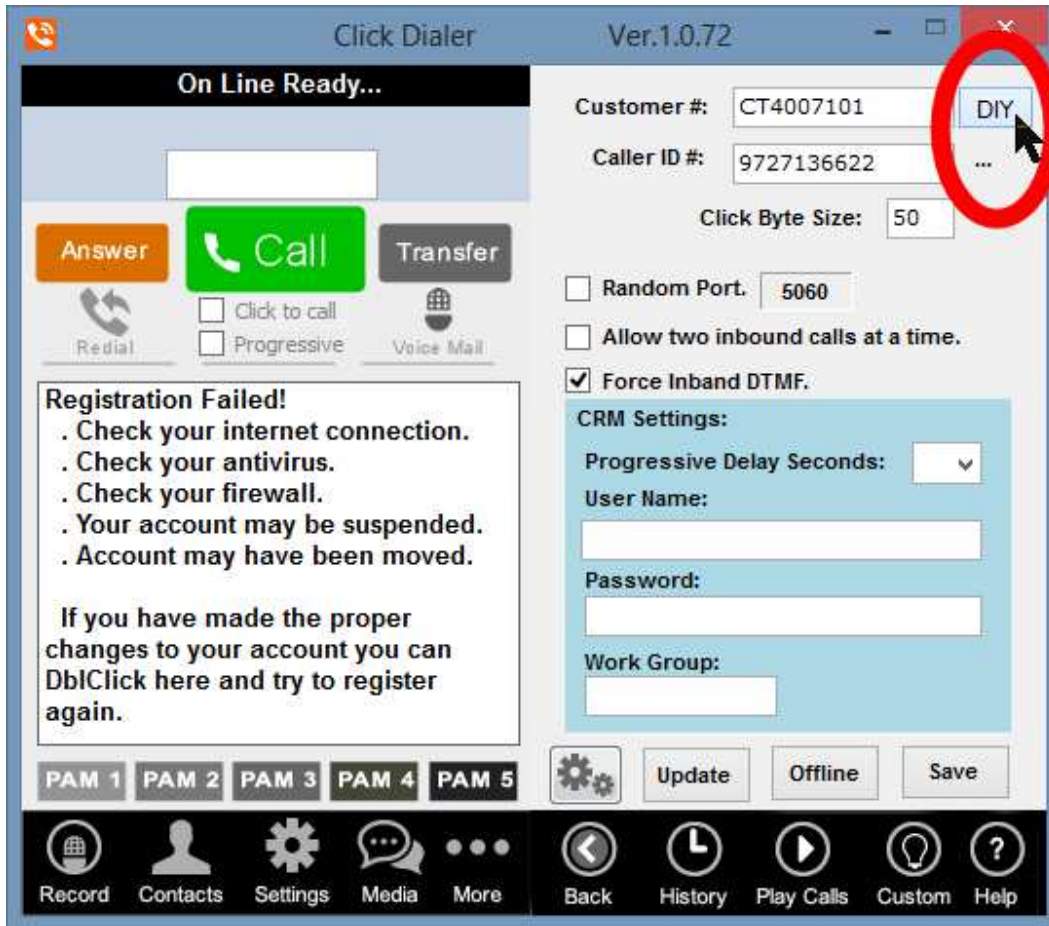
Click Dialer Ver.1.0.72

On Line Ready...

Answer
Call
Transfer
Redial
Click to call
Progressive
Voice Mail

Registration Failed!
. Check your internet connection.
. Check your antivirus.
. Check your firewall.
. Your account may be suspended.
. Account may have been moved.

If you have made the proper changes to your account you can DblClick here and try to register again.

PAM 1 PAM 2 PAM 3 PAM 4 PAM 5

Customer #: CT4007101 DIY
Caller ID #: 9727136622 ...
Click Byte Size: 50
Random Port. 5060
Allow two inbound calls at a time.
Force Inband DTMF.
CRM Settings:
Progressive Delay Seconds:
User Name:
Password:
Work Group:

Update Offline Save

Record Contacts Settings Media More Back History Play Calls Custom Help